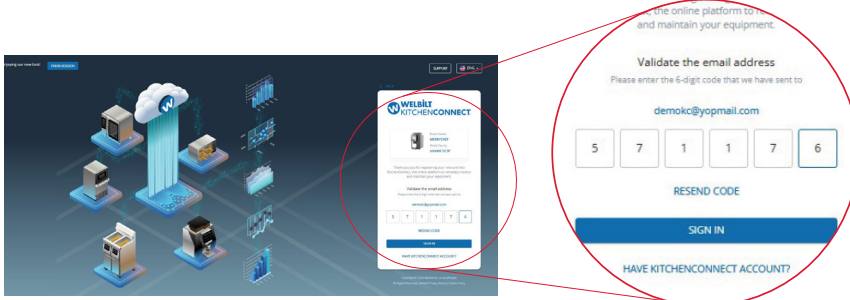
njoying our new look!
START SESSION
SUPPORT
ENG
WELBILT KITCHENCONNECT
Validate the email address
demokc@yopmail.com
5 7 1 1 7 6
RESEND CODE
SIGN IN
HAVE KITCHENCONNECT ACCOUNT?

, the online platform to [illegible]
and maintain your equipment.

Validate the email address
Please enter the 6-digit code that we have sent to
demokc@yopmail.com
5 7 1 1 7 6
RESEND CODE
SIGN IN
HAVE KITCHENCONNECT ACCOUNT?